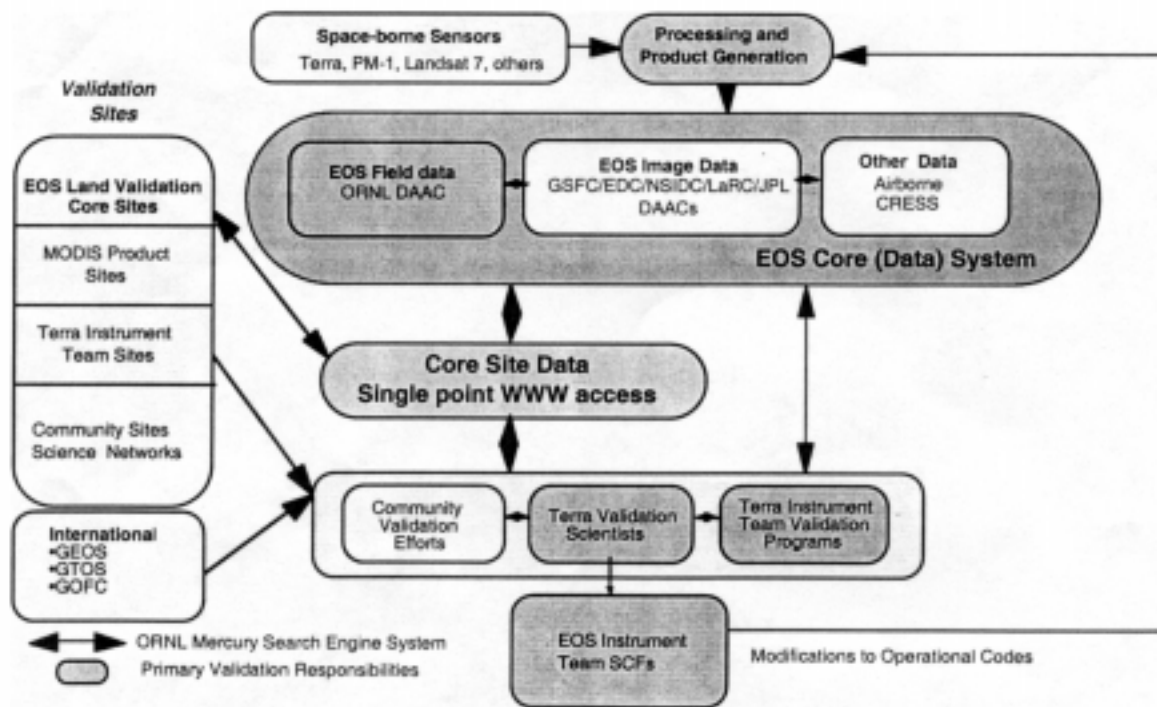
Space-borne Sensors
Terra, PM-1, Landsat 7, others

Processing and Product Generation

Validation Sites

EOS Land Validation Core Sites

MODIS Product Sites

Terra Instrument Team Sites

Community Sites Science Networks

International
•GEOS
•GTOS
•GOFC

EOS Field data
ORNL DAAC

EOS Image Data
GSFC/EDC/NSIDC/LaRC/JPL DAACs

Other Data
Airborne
CRESS

EOS Core (Data) System

Core Site Data
Single point WWW access

Community Validation Efforts

Terra Validation Scientists

Terra Instrument Team Validation Programs

EOS Instrument Team SCFs

Modifications to Operational Codes

ORNL Mercury Search Engine System

Primary Validation Responsibilities